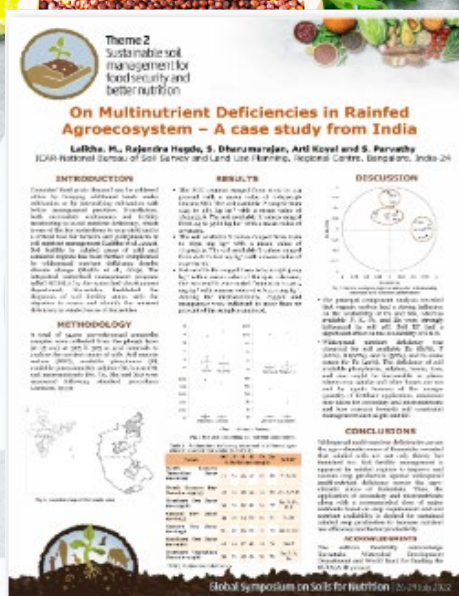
Theme 2
Sustainable soil management for food security and better nutrition

On Multinutrient Deficiencies in Rainfed Agroecosystem – A case study from India

Lalitha. M., Rajendra Hegde, S. Dharumarajan, Arti Koyal and S. Parvathy
ICAR-National Bureau of Soil Survey and Land Use Planning, Regional Centre, Bangalore, India-24

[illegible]

METHODOLOGY

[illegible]

RESULTS

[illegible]

DISCUSSION

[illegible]

CONCLUSIONS

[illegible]

ACKNOWLEDGEMENTS

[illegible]

Global Symposium on Soils for Nutrition 26-29 July 2022